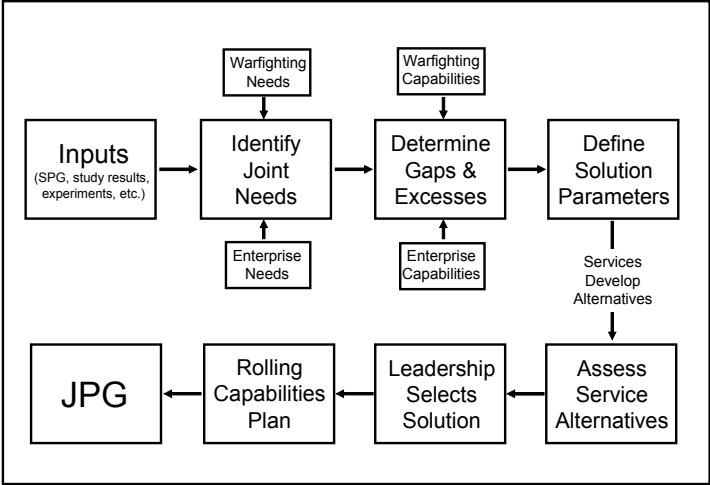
Warfighting Needs

Warfighting Capabilities

Inputs
(SPG, study results, experiments, etc.)

Identify Joint Needs

Determine Gaps & Excesses

Define Solution Parameters

Enterprise Needs

Enterprise Capabilities

Services Develop Alternatives

JPG

Rolling Capabilities Plan

Leadership Selects Solution

Assess Service Alternatives